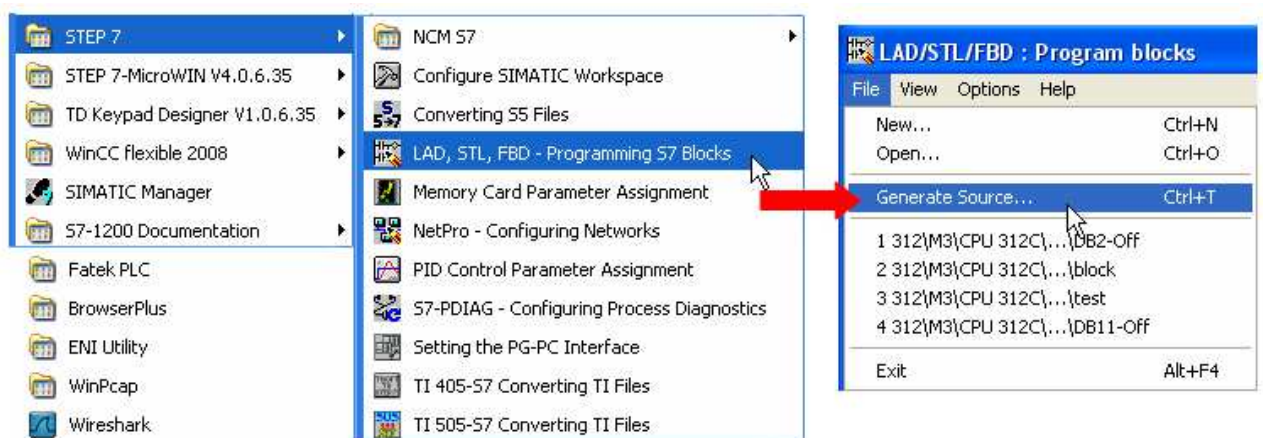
STEP 7
STEP 7-MicroWIN V4.0.6.35
TD Keypad Designer V1.0.6.35
WinCC flexible 2008
SIMATIC Manager
S7-1200 Documentation
Fatek PLC
BrowserPlus
ENI Utility
WinPcap
Wireshark

NCM S7
Configure SIMATIC Workspace
Converting S5 Files
LAD, STL, FBD - Programming S7 Blocks
Memory Card Parameter Assignment
NetPro - Configuring Networks
PID Control Parameter Assignment
S7-PDIAG - Configuring Process Diagnostics
Setting the PG-PC Interface
TI 405-S7 Converting TI Files
TI 505-S7 Converting TI Files

LAD/STL/FBD : Program blocks
File View Options Help
New... Ctrl+N
Open... Ctrl+O
Generate Source... Ctrl+T
1 312\M3\CPU 312C\...\DB2-Off
2 312\M3\CPU 312C\...\block
3 312\M3\CPU 312C\...\test
4 312\M3\CPU 312C\...\DB11-Off
Exit Alt+F4